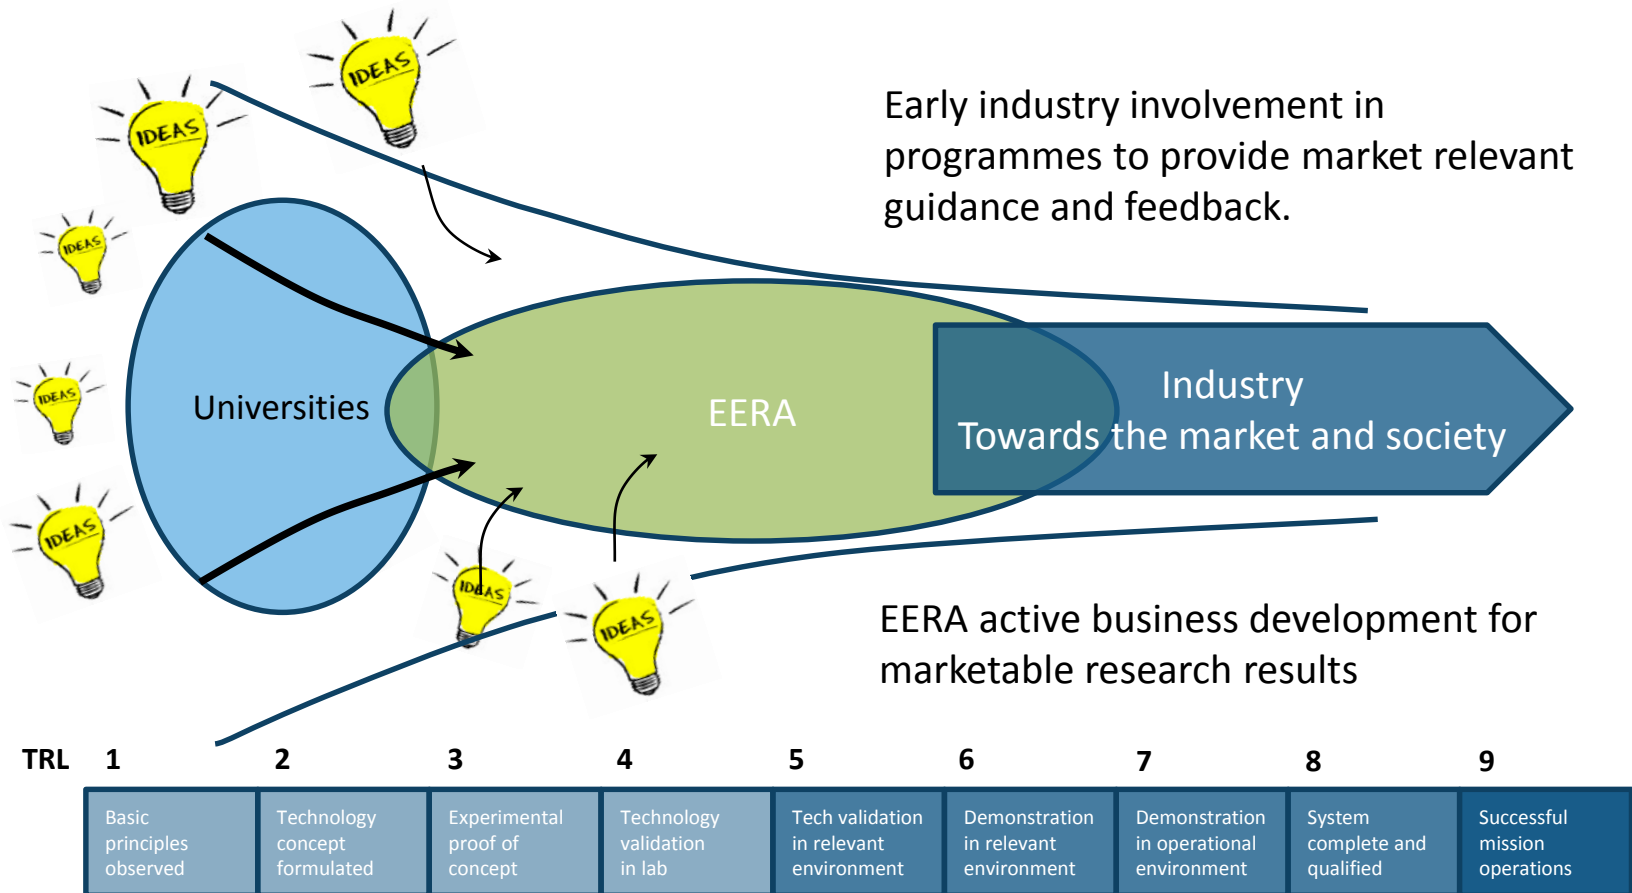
IDEAS

IDEAS

IDEAS

IDEAS

IDEAS

Early industry involvement in programmes to provide market relevant guidance and feedback.

Universities

EERA

Industry
Towards the market and society

IDEAS

IDEAS

EERA active business development for marketable research results

| TRL 1 | 2 | 3 | 4 | 5 | 6 | 7 | 8 | 9 |
|---|---|---|---|---|---|---|---|---|
| Basic principles observed | Technology concept formulated | Experimental proof of concept | Technology validation in lab | Tech validation in relevant environment | Demonstration in relevant environment | Demonstration in operational environment | System complete and qualified | Successful mission operations |